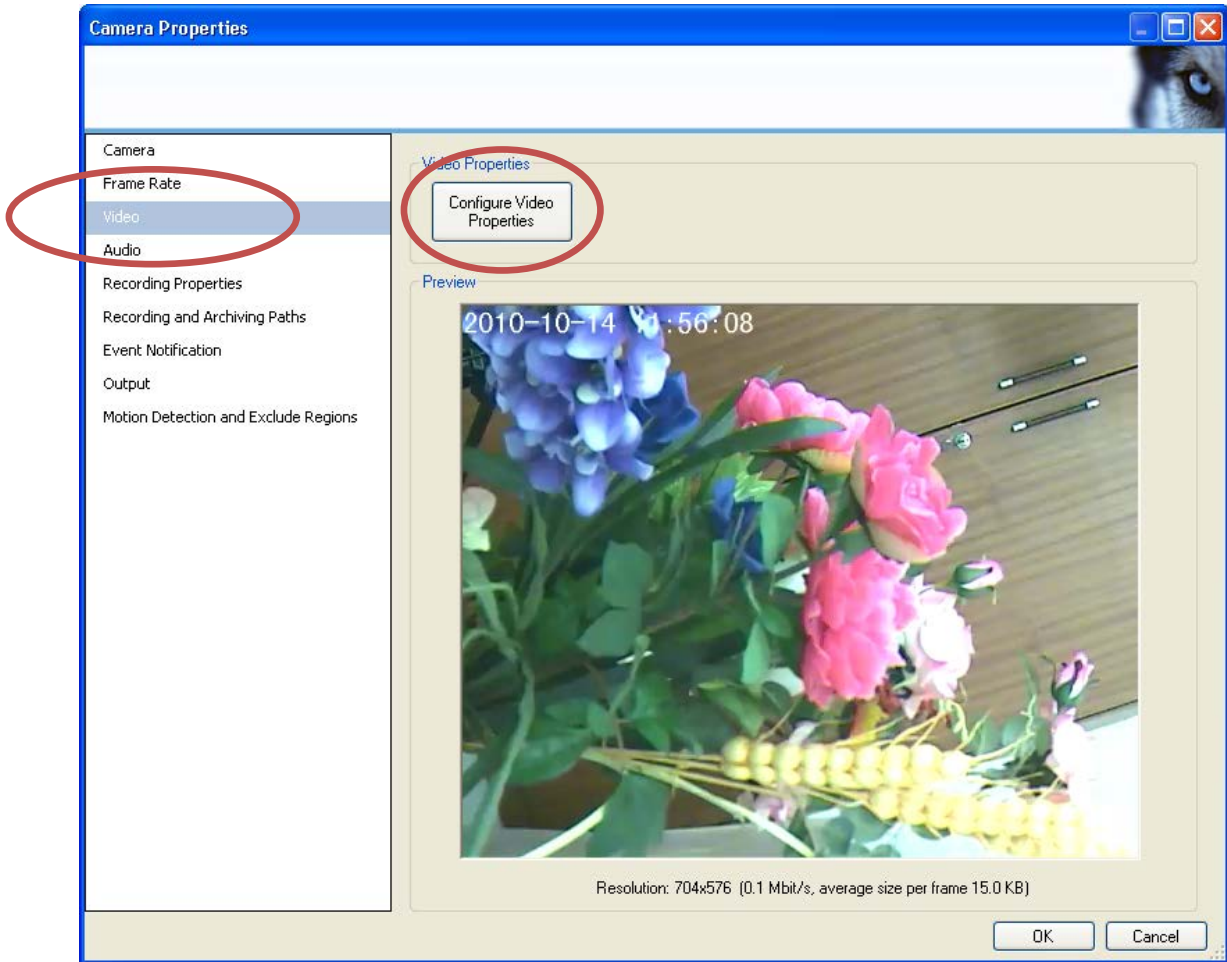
Camera Properties

Camera
Frame Rate
Video
Audio
Recording Properties
Recording and Archiving Paths
Event Notification
Output
Motion Detection and Exclude Regions

Video Properties
Configure Video Properties

Preview

2010-10-14 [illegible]1:56:08

Resolution: 704x576 (0.1 Mbit/s, average size per frame 15.0 KB)

OK
Cancel